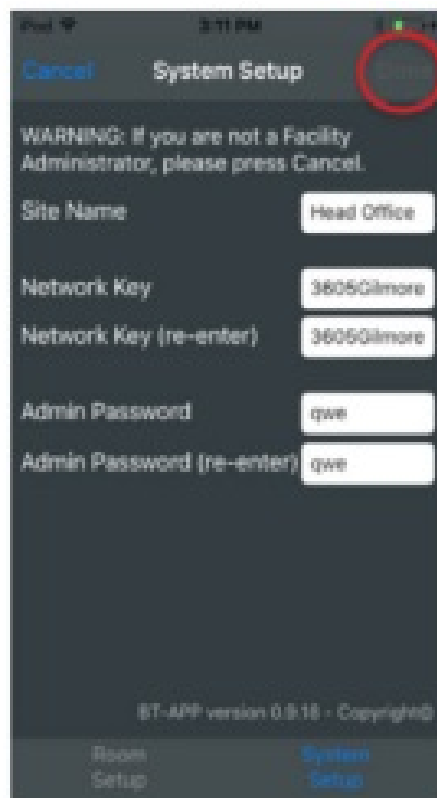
iPod
3:11 PM
Cancel
System Setup
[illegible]

WARNING: If you are not a Facility Administrator, please press Cancel.

Site Name
Head Office

Network Key
3605Gilmore
Network Key (re-enter)
3605Gilmore

Admin Password
qwe
Admin Password (re-enter)
qwe

BT-APP version 0.9.18 - Copyright©

Room Setup
System Setup